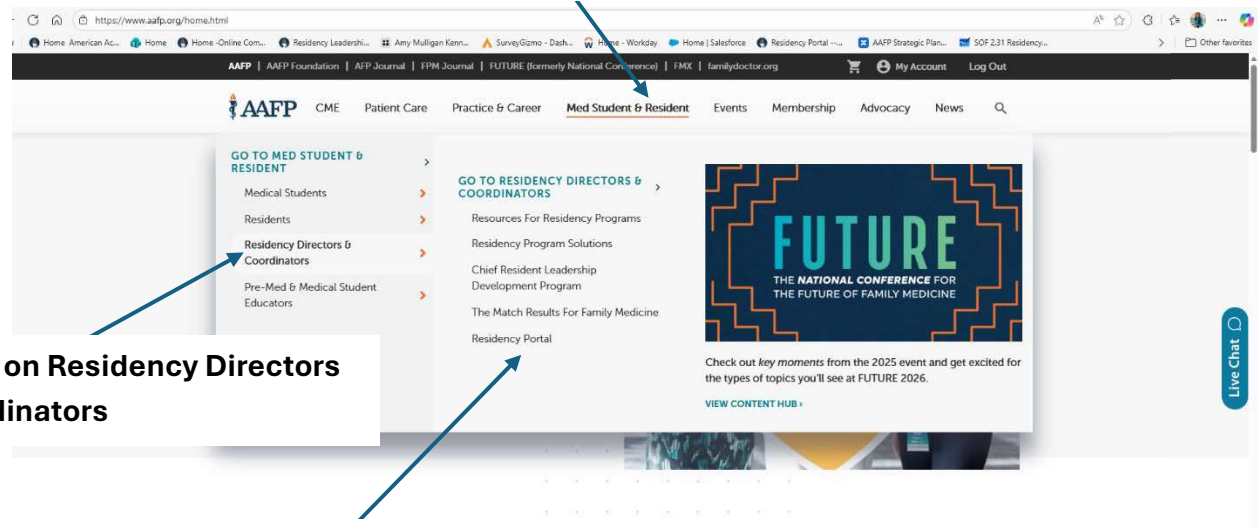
https://www.aafp.org/home.html

Home American Ac... Home Home -Online Com... Residency Leadershi... Amy Mulligan Kenn... SurveyGizmo - Dash... Home - Workday Home | Salesforce Residency Portal -... AAFP Strategic Plan... SOF 2.31 Residency... Other favorites

AAFP | AAFP Foundation | AFP Journal | FPM Journal | FUTURE (formerly National Conference) | FMX | familydoctor.org My Account Log Out

AAFP CME Patient Care Practice & Career Med Student & Resident Events Membership Advocacy News

GO TO MED STUDENT & RESIDENT
Medical Students
Residents
Residency Directors & Coordinators
Pre-Med & Medical Student Educators

GO TO RESIDENCY DIRECTORS & COORDINATORS
Resources For Residency Programs
Residency Program Solutions
Chief Resident Leadership Development Program
The Match Results For Family Medicine
Residency Portal

FUTURE
THE NATIONAL CONFERENCE FOR THE FUTURE OF FAMILY MEDICINE

Check out key moments from the 2025 event and get excited for the types of topics you'll see at FUTURE 2026.

VIEW CONTENT HUB ›

Live Chat

on Residency Directors
dinators